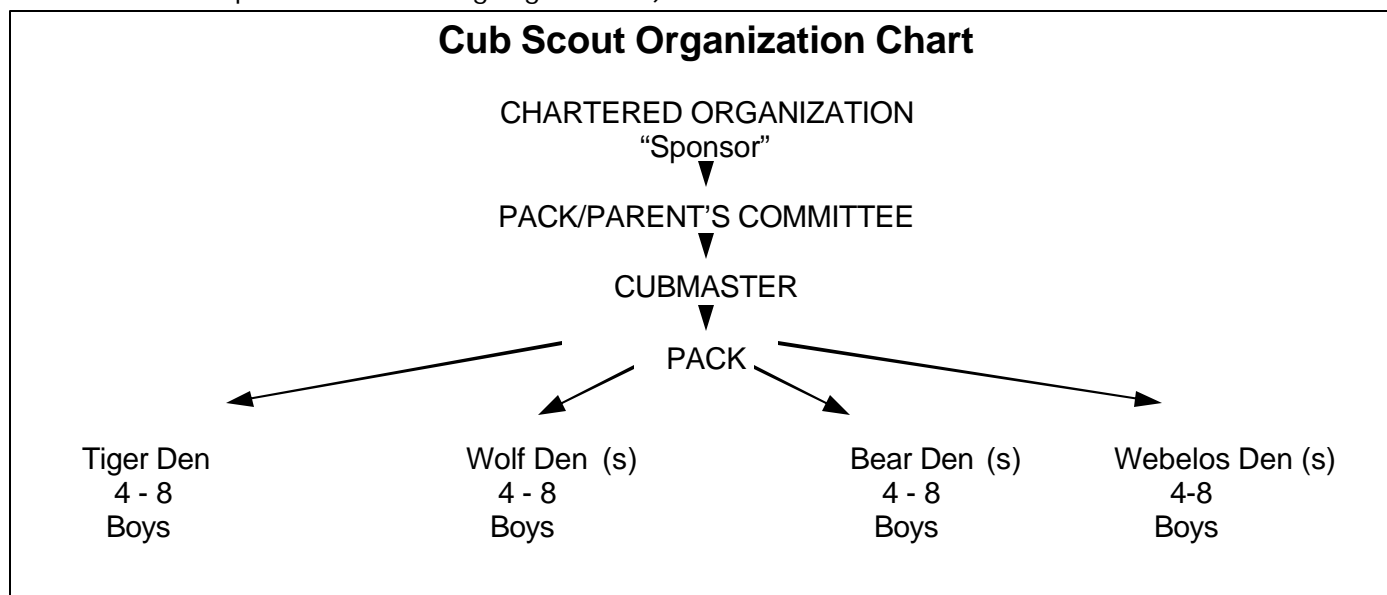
Cub Scout Organization Chart

CHARTERED ORGANIZATION
"Sponsor"

PACK/PARENT'S COMMITTEE

CUBMASTER

PACK

Tiger Den
4 - 8
Boys

Wolf Den (s)
4 - 8
Boys

Bear Den (s)
4 - 8
Boys

Webelos Den (s)
4-8
Boys